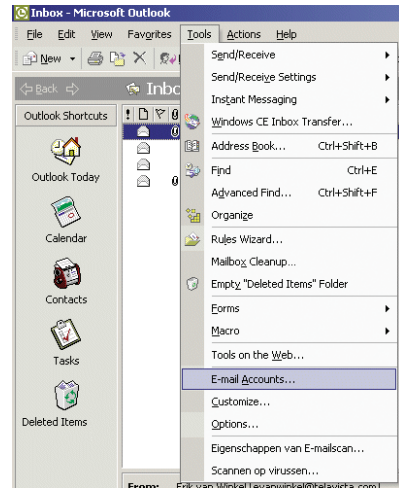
Inbox - Microsoft Outlook

File Edit View Favorites Tools Actions Help

New

Back

Inbo

Outlook Shortcuts

Outlook Today

Calendar

Contacts

Tasks

Deleted Items

Send/Receive
Send/Receive Settings
Instant Messaging
Windows CE Inbox Transfer...
Address Book... Ctrl+Shift+B
Find Ctrl+E
Advanced Find... Ctrl+Shift+F
Organize
Rules Wizard...
Mailbox Cleanup...
Empty "Deleted Items" Folder
Forms
Macro
Tools on the Web...
E-mail Accounts...
Customize...
Options...
Eigenschappen van E-mailscan...
Scannen op virussen...

From: Erik van Winkel [evanwinkel@telavista.com]